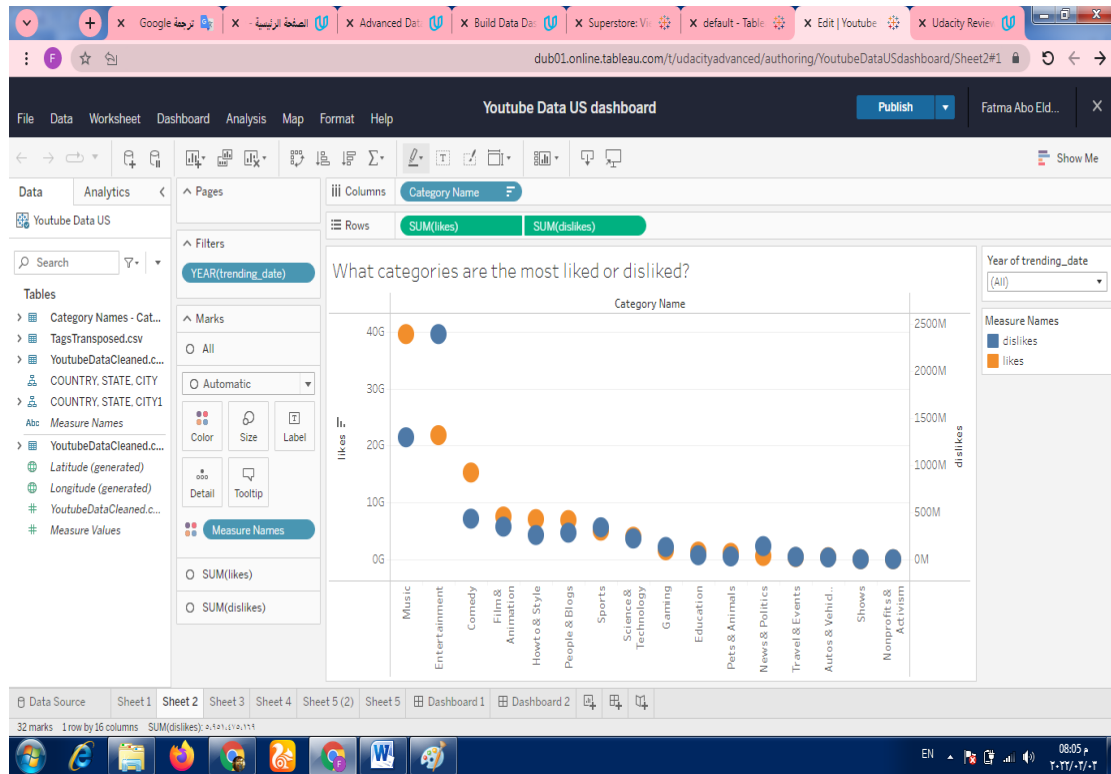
ترجمة Google | الصفحة الرئيسية - | Advanced Dat | Build Data Da | Superstore: Vi | default - Table | Edit | Youtube | Udacity Revie

dub01.online.tableau.com/t/udacityadvanced/authoring/YoutubeDataUSdashboard/Sheet2#1

File Data Worksheet Dashboard Analysis Map Format Help

Youtube Data US dashboard

Publish

Fatma Abo Eld...

Show Me

Data Analytics

Youtube Data US

Search

Tables

Category Names - Cat...
TagsTransposed.csv
YoutubeDataCleaned.c...
COUNTRY, STATE, CITY
COUNTRY, STATE, CITY1
Measure Names
YoutubeDataCleaned.c...
Latitude (generated)
Longitude (generated)
YoutubeDataCleaned.c...
Measure Values

Pages

Filters

YEAR(trending_date)

Marks

All

Automatic

Color Size Label

Detail Tooltip

Measure Names

SUM(likes)

SUM(dislikes)

Columns Category Name

Rows SUM(likes) SUM(dislikes)

What categories are the most liked or disliked?

Category Name

40G
30G
20G
10G
0G

likes

2500M
2000M
1500M
1000M
500M
0M

dislikes

Music
Entertainment
Comedy
Film & Animation
Howto & Style
People & Blogs
Sports
Science & Technology
Gaming
Education
Pets & Animals
News & Politics
Travel & Events
Autos & Vehicl...
Shows
Nonprofits & Activism

Year of trending_date

(All)

Measure Names

dislikes

likes

Data Source Sheet 1 Sheet 2 Sheet 3 Sheet 4 Sheet 5 (2) Sheet 5 Dashboard 1 Dashboard 2

32 marks 1 row by 16 columns SUM(dislikes): ٥,٩٥١,٤١٥,١٦٩

EN

08:05 م
٢٠٢٢/٠٣/٠٢